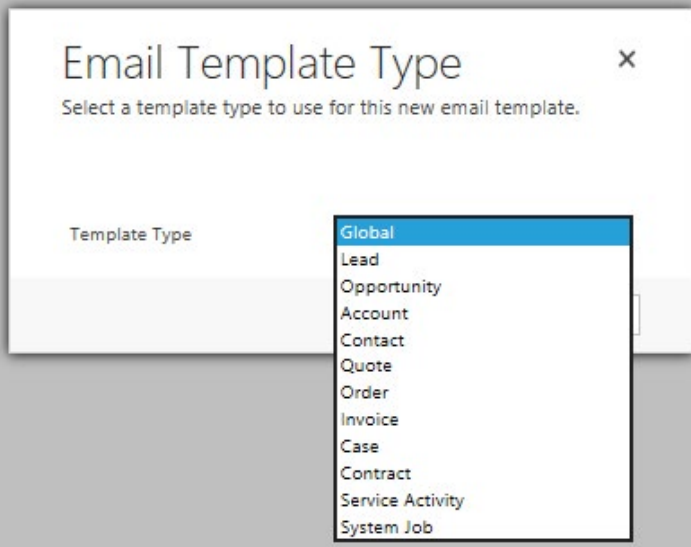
Email Template Type

×

Select a template type to use for this new email template.

Template Type

Global
Lead
Opportunity
Account
Contact
Quote
Order
Invoice
Case
Contract
Service Activity
System Job